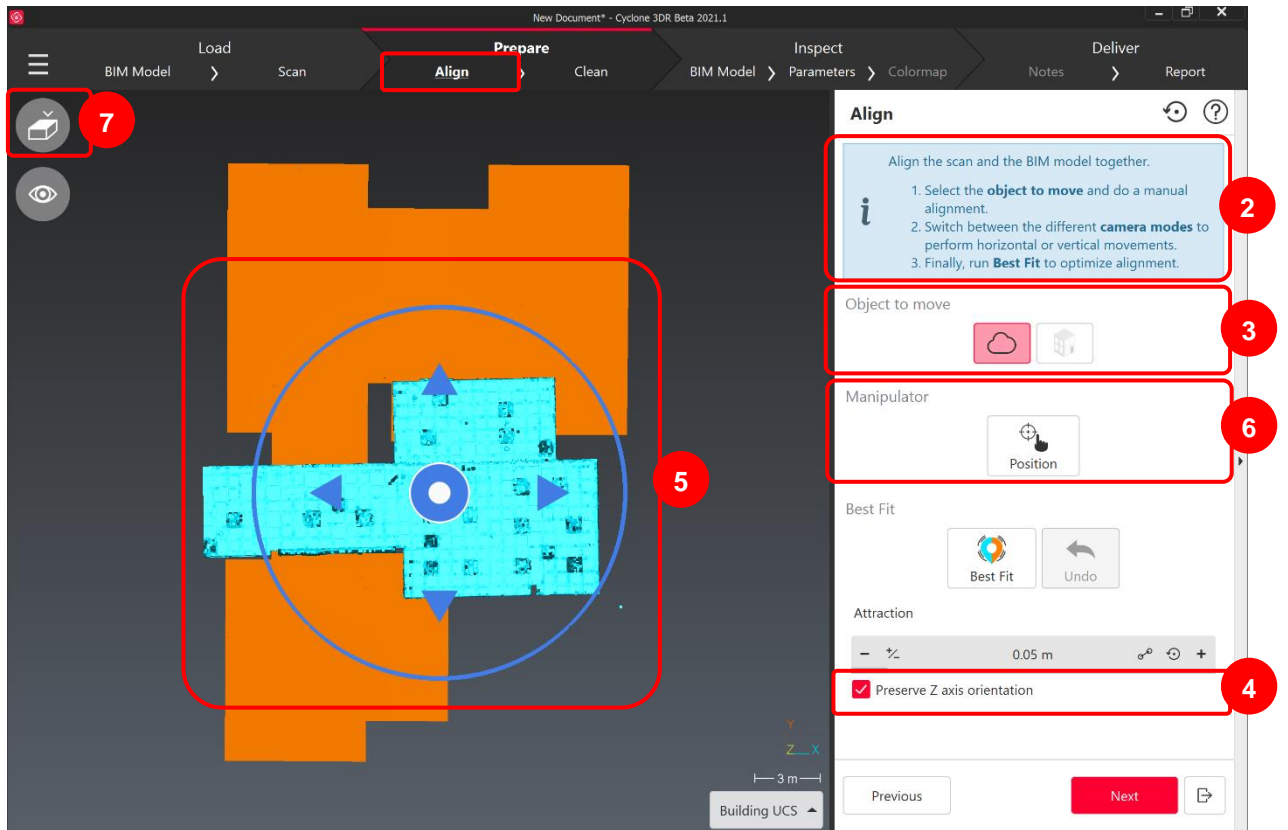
New Document* - Cyclone 3DR Beta 2021.1

Load
BIM Model ❯ Scan

Prepare
Align ❯ Clean

Inspect
BIM Model ❯ Parameters ❯ Colormap

Deliver
Notes ❯ Report

7

Align

Align the scan and the BIM model together.

1. Select the **object to move** and do a manual alignment.
2. Switch between the different **camera modes** to perform horizontal or vertical movements.
3. Finally, run **Best Fit** to optimize alignment.

2

Object to move

3

Manipulator

Position

6

5

Best Fit

Best Fit

Undo

Attraction

− ⁺⁄₋ 0.05 m +

Preserve Z axis orientation

4

Y
Z X
3 m

Building UCS

Previous

Next